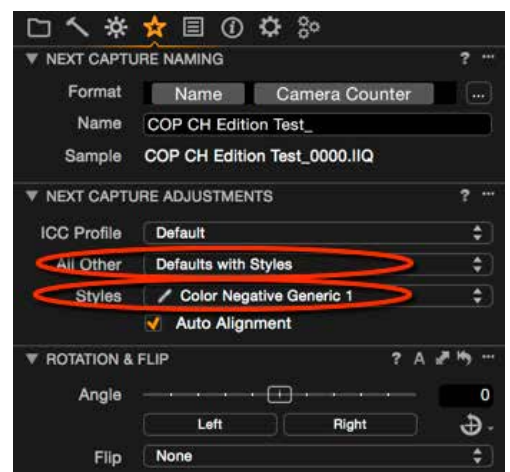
▼ NEXT CAPTURE NAMING ? ···

Format Name Camera Counter ...

Name COP CH Edition Test_

Sample COP CH Edition Test_0000.IIQ

▼ NEXT CAPTURE ADJUSTMENTS ? ···

ICC Profile Default

All Other Defaults with Styles

Styles Color Negative Generic 1

Auto Alignment

▼ ROTATION & FLIP ? A ···

Angle 0

Left Right

Flip None